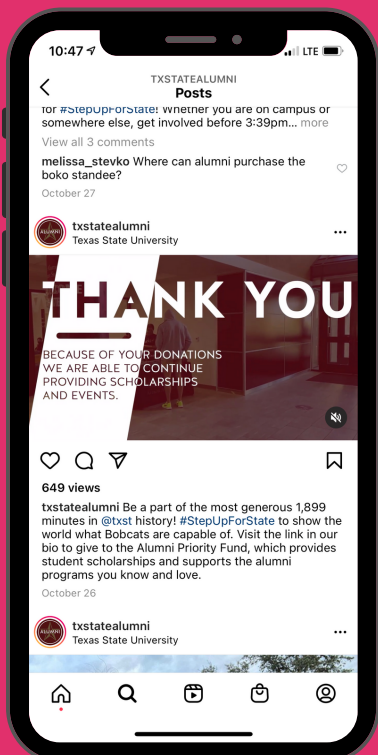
10:47 LTE

TXSTATEALUMNI
Posts

for #StepUpForState! Whether you are on campus or somewhere else, get involved before 3:39pm... more

View all 3 comments

melissa_stevko Where can alumni purchase the boko standee?

October 27

txstatealumni
Texas State University

THANK YOU

BECAUSE OF YOUR DONATIONS WE ARE ABLE TO CONTINUE PROVIDING SCHOLARSHIPS AND EVENTS.

649 views

txstatealumni Be a part of the most generous 1,899 minutes in @txst history! #StepUpForState to show the world what Bobcats are capable of. Visit the link in our bio to give to the Alumni Priority Fund, which provides student scholarships and supports the alumni programs you know and love.

October 26

txstatealumni
Texas State University